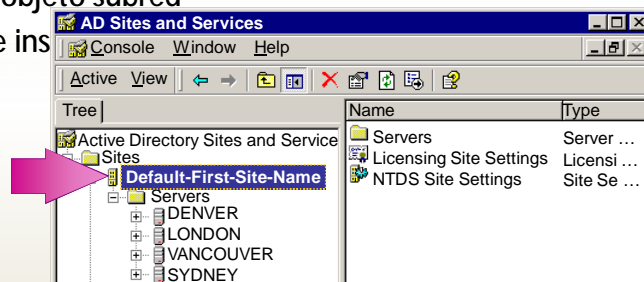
objeto subred
e ins

AD Sites and Services
Console Window Help
Active View
Tree
Active Directory Sites and Service
Sites
Default-First-Site-Name
Servers
DENVER
LONDON
VANCOUVER
SYDNEY

| Name | Type |
|---|---|
| Servers | Server … |
| Licensing Site Settings | Licensi … |
| NTDS Site Settings | Site Se … |